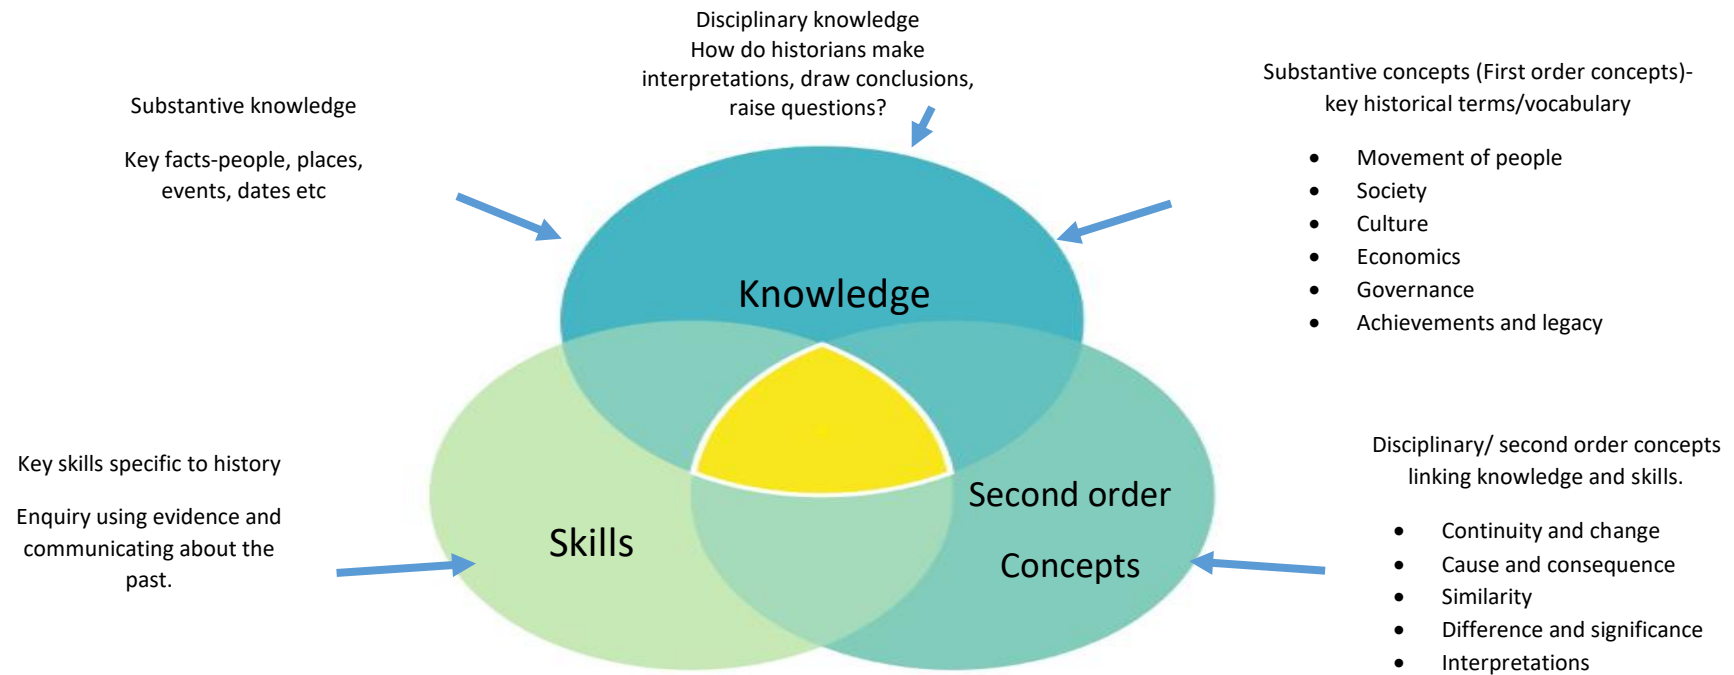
Disciplinary knowledge
How do historians make interpretations, draw conclusions, raise questions?

Substantive knowledge

Key facts-people, places, events, dates etc

Substantive concepts (First order concepts)- key historical terms/vocabulary

- Movement of people
- Society
- Culture
- Economics
- Governance
- Achievements and legacy

Knowledge

Key skills specific to history

Enquiry using evidence and communicating about the past.

Skills

Second order

Concepts

Disciplinary/ second order concepts linking knowledge and skills.

- Continuity and change
- Cause and consequence
- Similarity
- Difference and significance
- Interpretations